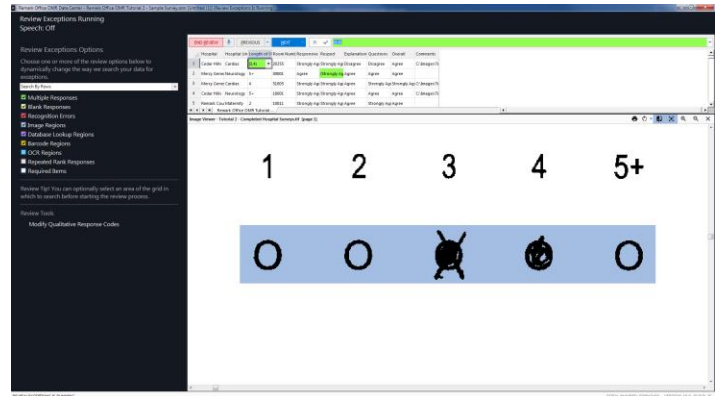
Remark Office OMR Data Center - Remark Office OMR Tutorial 2 - Sample Survey.asm [Untitled 1] [Review Exceptions Running]

Review Exceptions Running
Speech: Off

Review Exceptions Options

Choose one or more of the review options below to dynamically change the way we search your data for exceptions.

Search By Rows

Multiple Responses
Blank Responses
Recognition Errors
Image Regions
Database Lookup Regions
Barcode Regions
OCR Regions
Repeated Rank Responses
Required Items

Review Tip: You can optionally select an area of the grid in which to search before starting the review process.

Review Tools

Modify Qualitative Response Codes

END REVIEW | PREVIOUS | NEXT

| | Hospital | Hospital Unit | Length of S | Room Numb | Responsive | Respect | Explanation | Questions | Overall | Comments |
|---|---|---|---|---|---|---|---|---|---|---|
| 1 | Cedar Hills | Cardiac | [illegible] | 16255 | Strongly Agr | Strongly Agr | Disagree | Disagree | Agree | C:\Images\Tu |
| 2 | Mercy Gene | Neurology | 5+ | 38801 | Agree | Strongly Agr | Agree | Agree | Agree | C:\Images\Tu |
| 3 | Mercy Gene | Cardiac | 4 | 51805 | Strongly Agr | Strongly Agr | Agree | Strongly Agr | Strongly Agr | C:\Images\Tu |
| 4 | Cedar Hills | Neurology | 5+ | 19803 | Strongly Agr | Strongly Agr | Agree | Agree | Agree | C:\Images\Tu |
| 5 | Remark Cou | Maternity | 2 | 19811 | Strongly Agr | Strongly Agr | Agree | Strongly Agr | Agree | |

Remark Office OMR Tutorial

Image Viewer - Tutorial 2 - Completed Hospital Surveys.tif (page 1)

1 2 3 4 5+

O O O O O